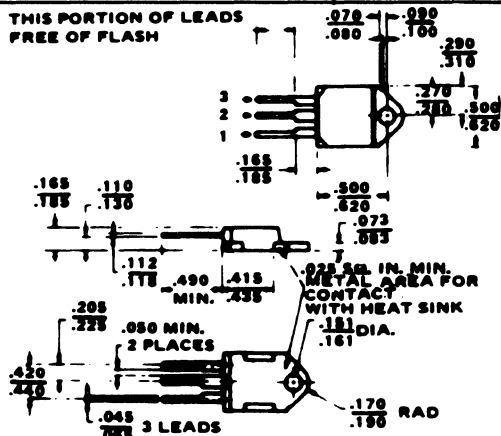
THIS PORTION OF LEADS FREE OF FLASH

$\frac{.070}{.080}$

$\frac{.090}{.100}$

$\frac{.290}{.310}$

3
2
1

$\frac{.270}{.280}$

$\frac{.500}{.520}$

$\frac{.165}{.185}$

$\frac{.500}{.520}$

$\frac{.165}{.185}$

$\frac{.110}{.130}$

$\frac{.073}{.083}$

$\frac{.112}{.118}$

.490 MIN.

$\frac{.415}{.435}$

.025 SQ. IN. MIN. METAL AREA FOR CONTACT WITH HEAT SINK

$\frac{.205}{.225}$

.050 MIN. 2 PLACES

$\frac{.151}{.161}$ DIA.

$\frac{.420}{.440}$

$\frac{.170}{.190}$ RAD

$\frac{.045}{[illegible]}$ 3 LEADS